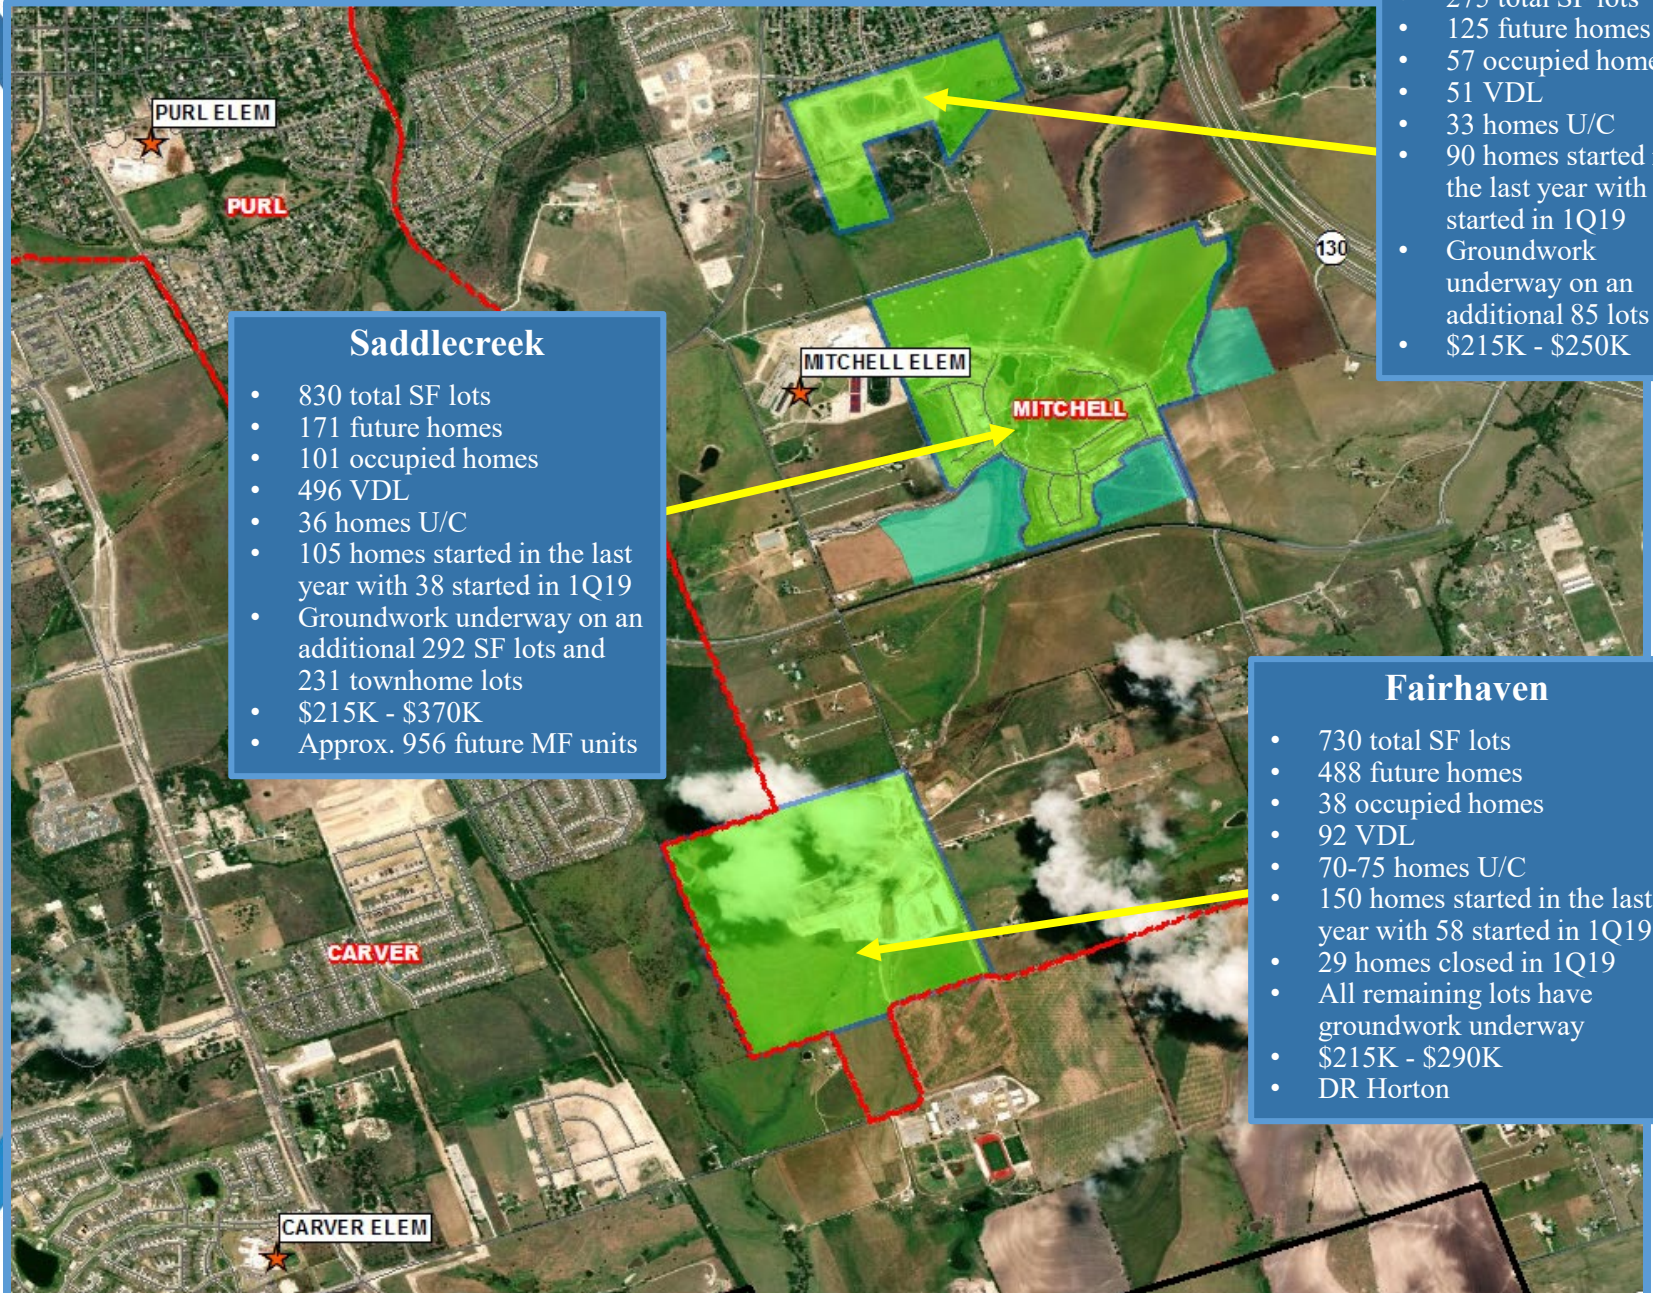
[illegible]
• 125 future homes
• 57 occupied home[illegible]
• 51 VDL
• 33 homes U/C
• 90 homes started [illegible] the last year with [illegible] started in 1Q19
• Groundwork underway on an additional 85 lots
• $215K - $250K

PURL ELEM

PURL

130

MITCHELL ELEM

MITCHELL

Saddlecreek
• 830 total SF lots
• 171 future homes
• 101 occupied homes
• 496 VDL
• 36 homes U/C
• 105 homes started in the last year with 38 started in 1Q19
• Groundwork underway on an additional 292 SF lots and 231 townhome lots
• $215K - $370K
• Approx. 956 future MF units

Fairhaven
• 730 total SF lots
• 488 future homes
• 38 occupied homes
• 92 VDL
• 70-75 homes U/C
• 150 homes started in the last year with 58 started in 1Q19
• 29 homes closed in 1Q19
• All remaining lots have groundwork underway
• $215K - $290K
• DR Horton

CARVER

CARVER ELEM